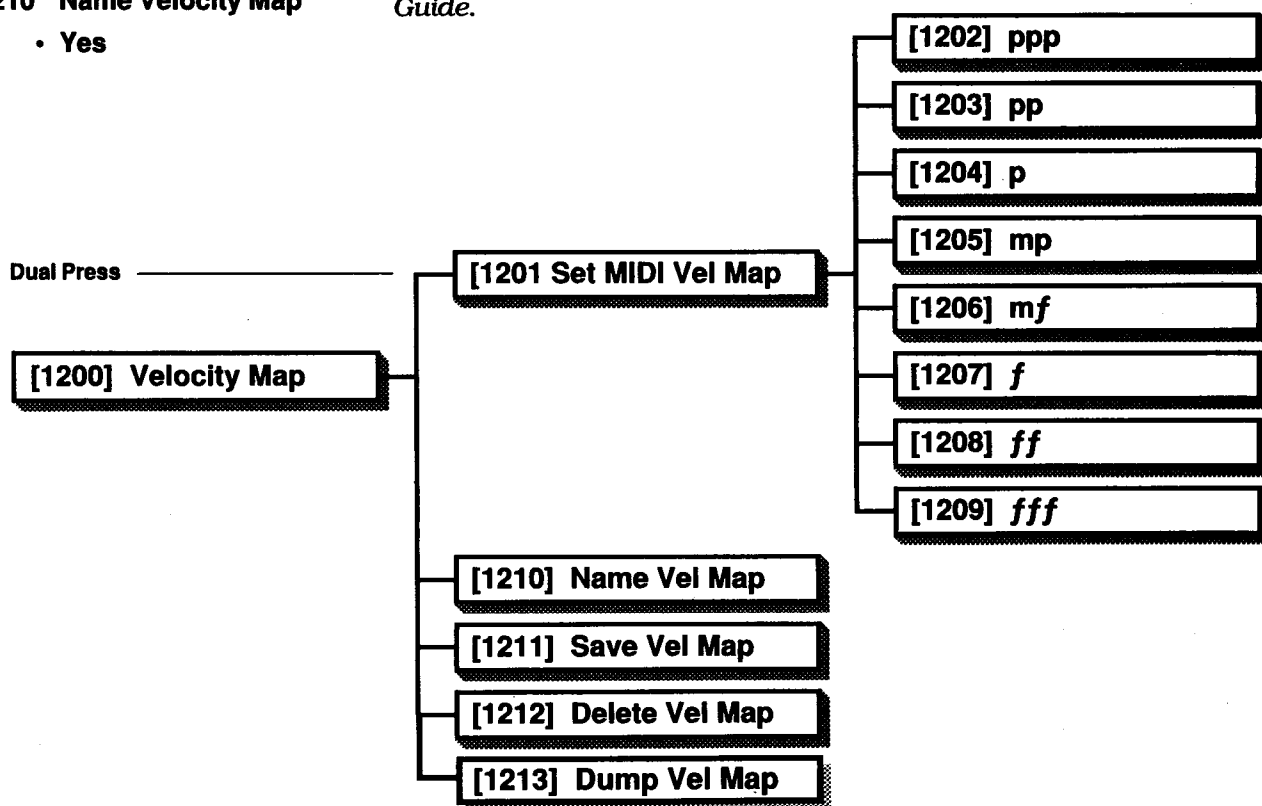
210 Name Velocity Map

• Yes

Guide.

[1202] ppp

[1203] pp

[1204] p

[1205] mp

Dual Press

[1201 Set MIDI Vel Map

[1206] mf

[1200] Velocity Map

[1207] f

[1208] ff

[1209] fff

[1210] Name Vel Map

[1211] Save Vel Map

[1212] Delete Vel Map

[1213] Dump Vel Map